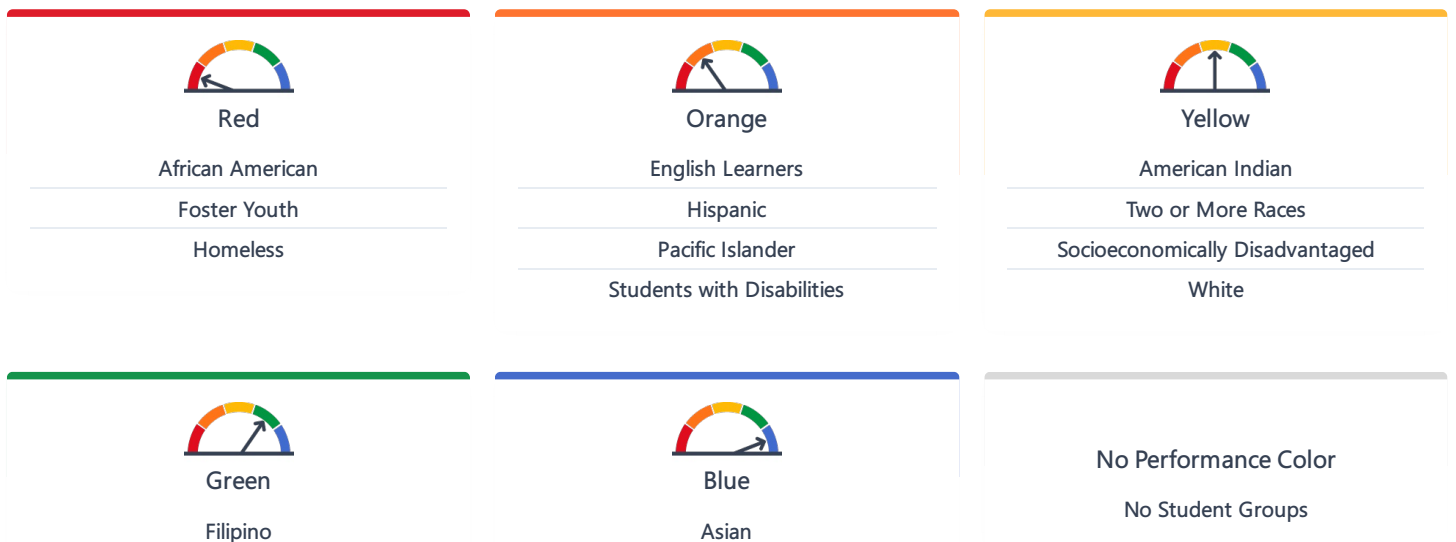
Red

African American

Foster Youth

Homeless

Orange

English Learners

Hispanic

Pacific Islander

Students with Disabilities

Yellow

American Indian

Two or More Races

Socioeconomically Disadvantaged

White

Green

Filipino

Blue

Asian

No Performance Color

No Student Groups